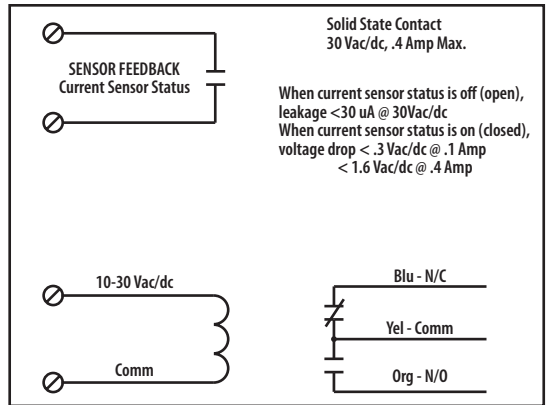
Solid State Contact
30 Vac/dc, .4 Amp Max.

SENSOR FEEDBACK
Current Sensor Status

When current sensor status is off (open), leakage <30 uA @ 30Vac/dc
When current sensor status is on (closed), voltage drop < .3 Vac/dc @ .1 Amp
< 1.6 Vac/dc @ .4 Amp

10-30 Vac/dc

Comm

Blu - N/C

Yel - Comm

Org - N/O